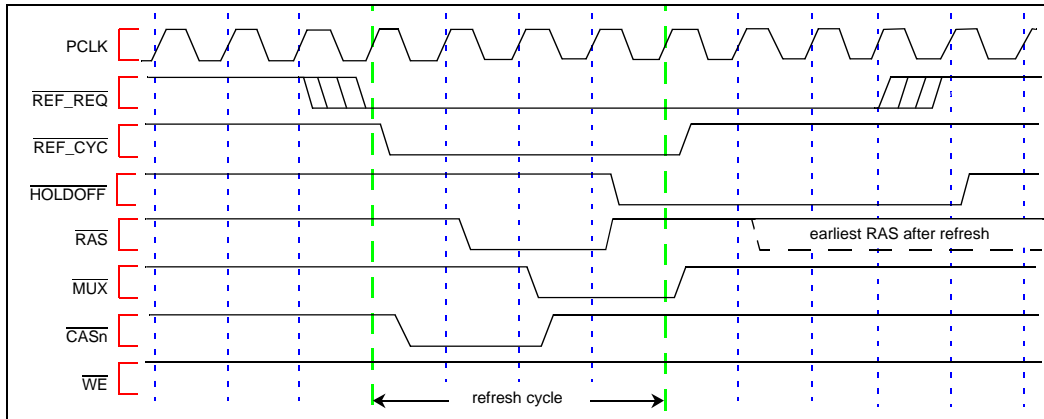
PCLK

$\overline{\text{REF\_REQ}}$

$\overline{\text{REF\_CYC}}$

$\overline{\text{HOLDOFF}}$

$\overline{\text{RAS}}$

earliest RAS after refresh

$\overline{\text{MUX}}$

$\overline{\text{CASn}}$

$\overline{\text{WE}}$

refresh cycle